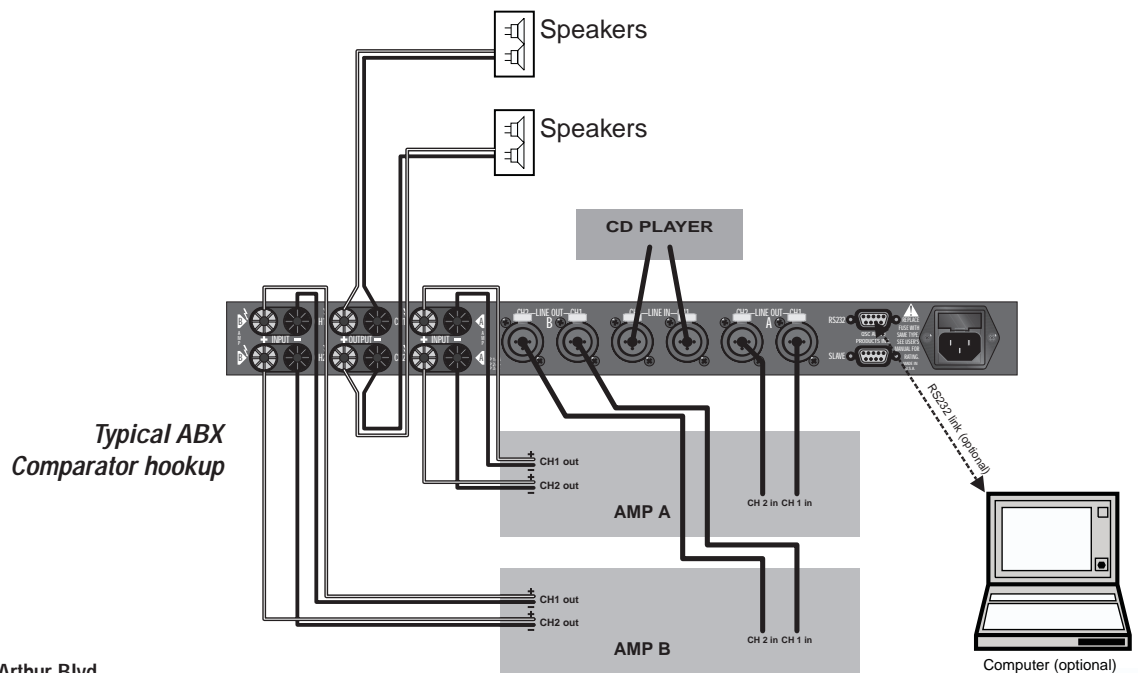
Speakers

Speakers

CD PLAYER

INPUT

OUTPUT

INPUT

CH2 LINE OUT CH1
B

LINE IN

CH2 LINE OUT CH1
A

RS232

SLAVE

REPLACE FUSE WITH SAME TYPE SEE USER'S MANUAL FOR RATING

RS232 link (optional)

Typical ABX Comparator hookup

CH1 out
CH2 out

CH 2 in CH 1 in

AMP A

CH1 out
CH2 out

CH 2 in CH 1 in

AMP B

Computer (optional)

Arthur Blvd